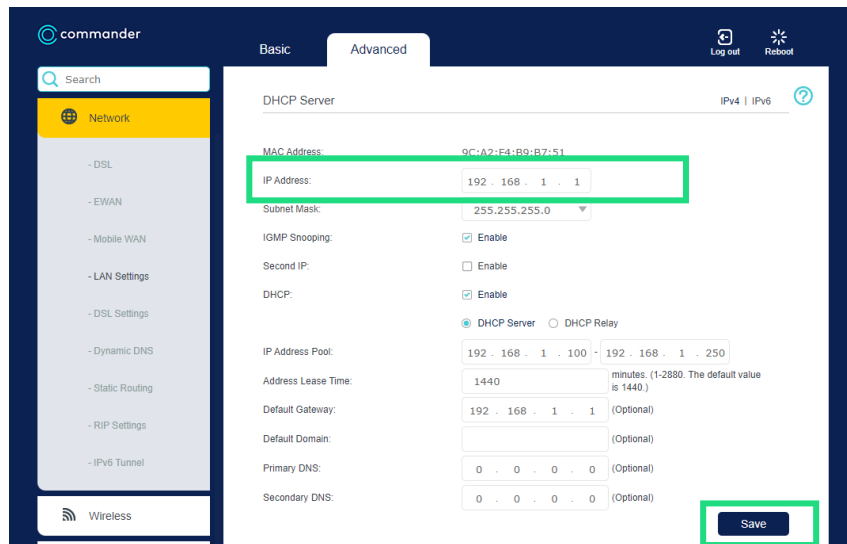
commander

Basic Advanced

Log out Reboot

Search

Network

- DSL

- EWAN

- Mobile WAN

- LAN Settings

- DSL Settings

- Dynamic DNS

- Static Routing

- RIP Settings

- IPv6 Tunnel

Wireless

DHCP Server

IPv4 | IPv6

?

| | |
|---|---|
| MAC Address: | 9C:A2:F4:B9:B7:51 |
| IP Address: | 192 . 168 . 1 . 1 |
| Subnet Mask: | 255.255.255.0 |
| IGMP Snooping: | Enable |
| Second IP: | Enable |
| DHCP: | Enable |
| | DHCP Server DHCP Relay |
| IP Address Pool: | 192 . 168 . 1 . 100 - 192 . 168 . 1 . 250 |
| Address Lease Time: | 1440 minutes. (1-2880. The default value is 1440.) |
| Default Gateway: | 192 . 168 . 1 . 1 (Optional) |
| Default Domain: | (Optional) |
| Primary DNS: | 0 . 0 . 0 . 0 (Optional) |
| Secondary DNS: | 0 . 0 . 0 . 0 (Optional) |

Save